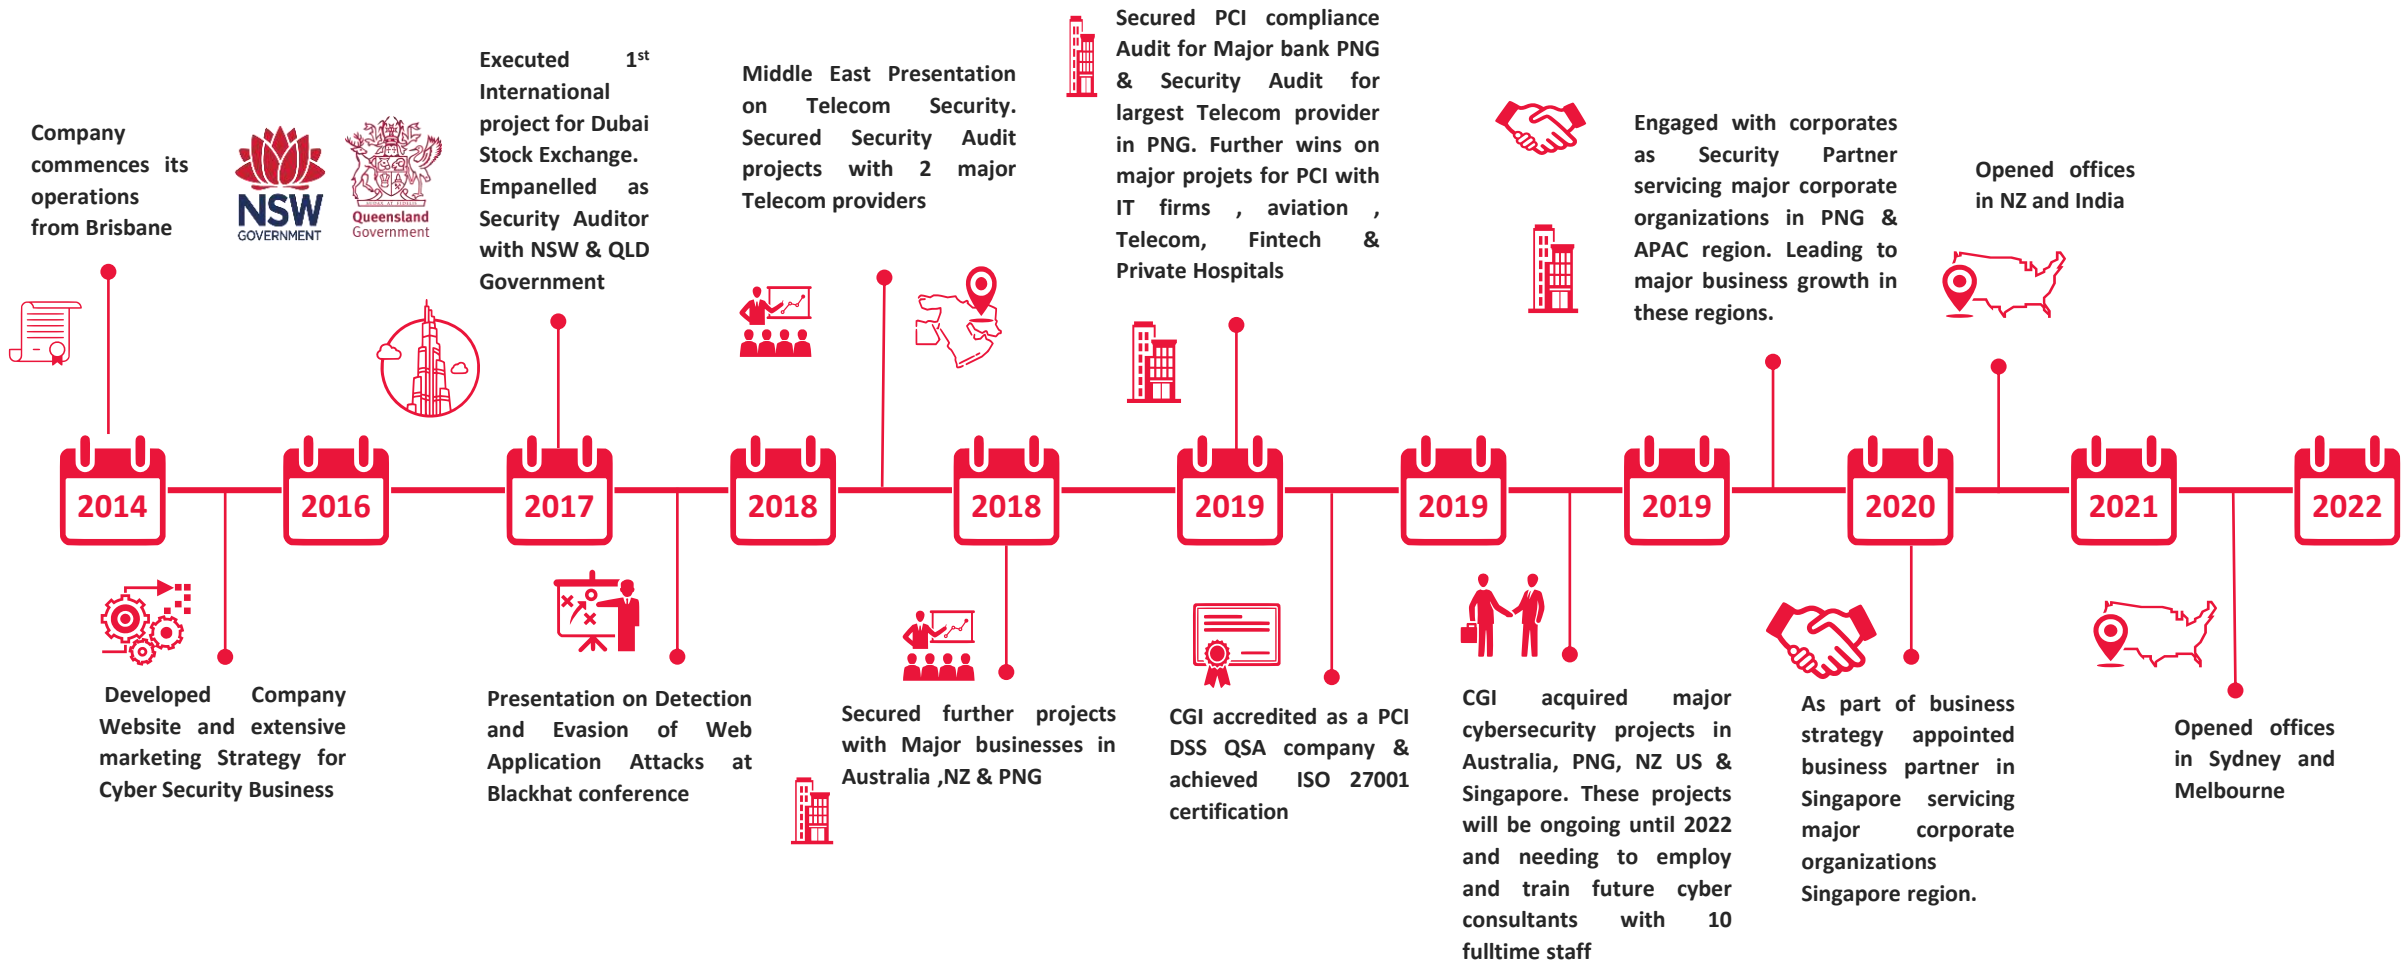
Company commences its operations from Brisbane

NSW GOVERNMENT

Queensland Government

Executed 1$^{st}$ International project for Dubai Stock Exchange. Empanelled as Security Auditor with NSW & QLD Government

Middle East Presentation on Telecom Security. Secured Security Audit projects with 2 major Telecom providers

Secured PCI compliance Audit for Major bank PNG & Security Audit for largest Telecom provider in PNG. Further wins on major projets for PCI with IT firms , aviation , Telecom, Fintech & Private Hospitals

Engaged with corporates as Security Partner servicing major corporate organizations in PNG & APAC region. Leading to major business growth in these regions.

Opened offices in NZ and India

2014

2016

2017

2018

2018

2019

2019

2019

2020

2021

2022

Developed Company Website and extensive marketing Strategy for Cyber Security Business

Presentation on Detection and Evasion of Web Application Attacks at Blackhat conference

Secured further projects with Major businesses in Australia ,NZ & PNG

CGI accredited as a PCI DSS QSA company & achieved ISO 27001 certification

CGI acquired major cybersecurity projects in Australia, PNG, NZ US & Singapore. These projects will be ongoing until 2022 and needing to employ and train future cyber consultants with 10 fulltime staff

As part of business strategy appointed business partner in Singapore servicing major corporate organizations Singapore region.

Opened offices in Sydney and Melbourne